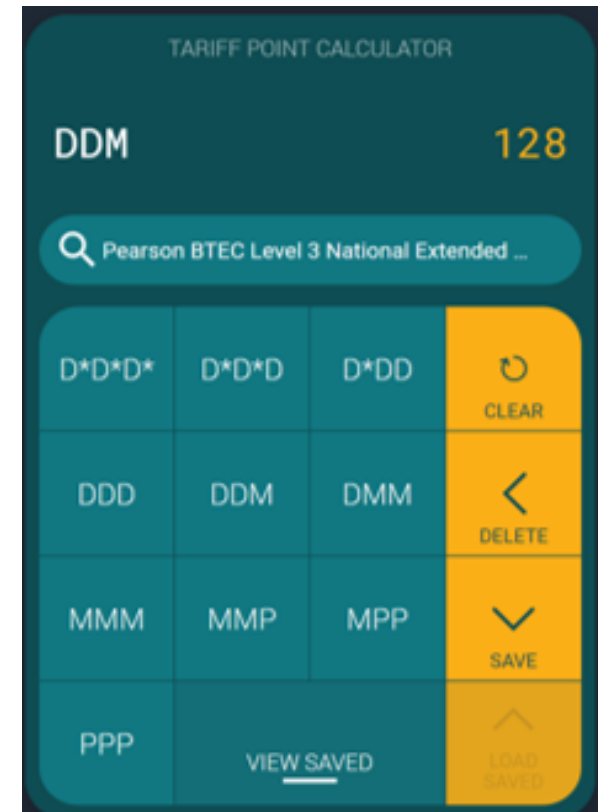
TARIFF POINT CALCULATOR

DDM

128

Pearson BTEC Level 3 National Extended ...

| D\*D\*D\* | D\*D\*D | D\*DD | CLEAR |
|---|---|---|---|
| DDD | DDM | DMM | DELETE |
| MMM | MMP | MPP | SAVE |
| PPP | VIEW SAVED | | LOAD SAVED |